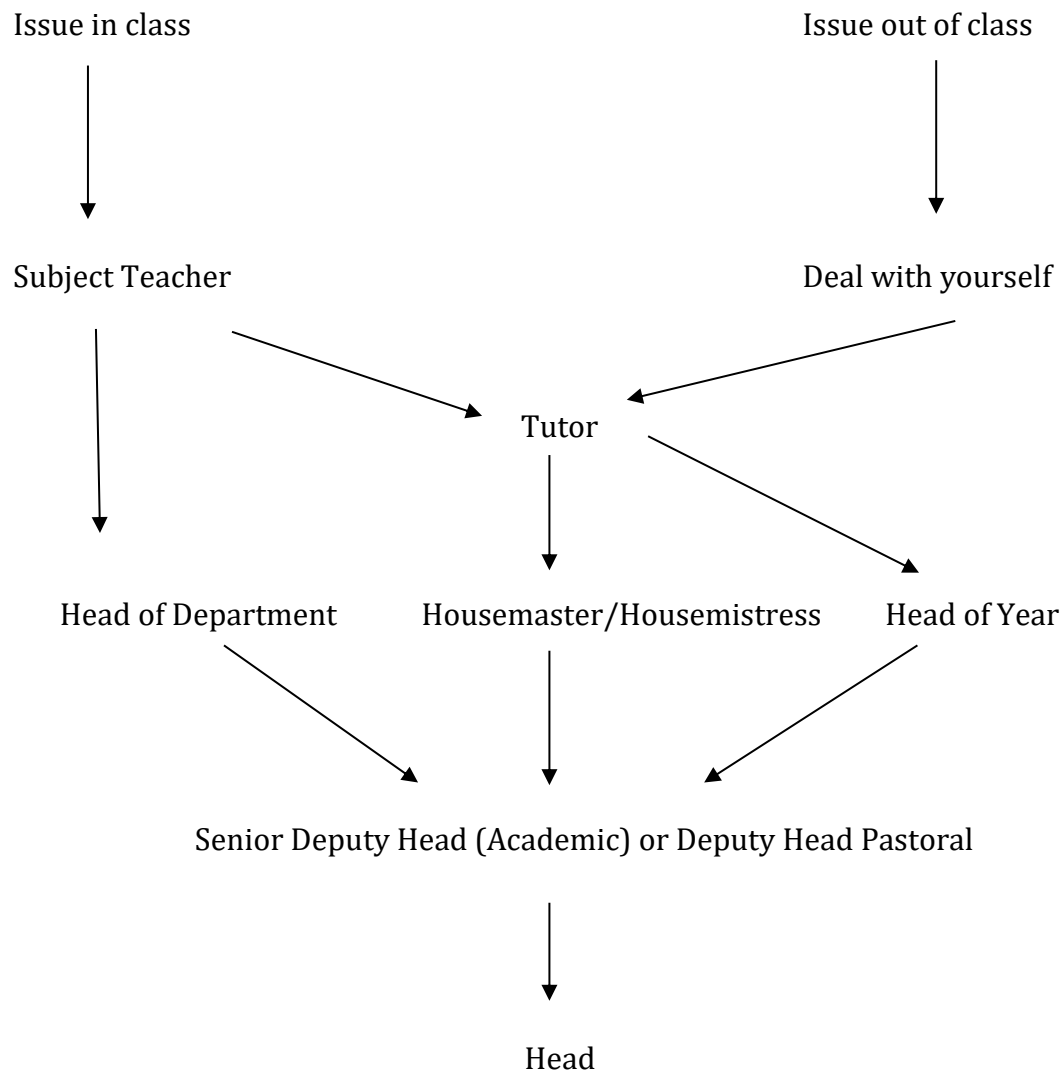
Issue in class

Issue out of class

Subject Teacher

Deal with yourself

Tutor

Head of Department

Housemaster/Housemistress

Head of Year

Senior Deputy Head (Academic) or Deputy Head Pastoral

Head